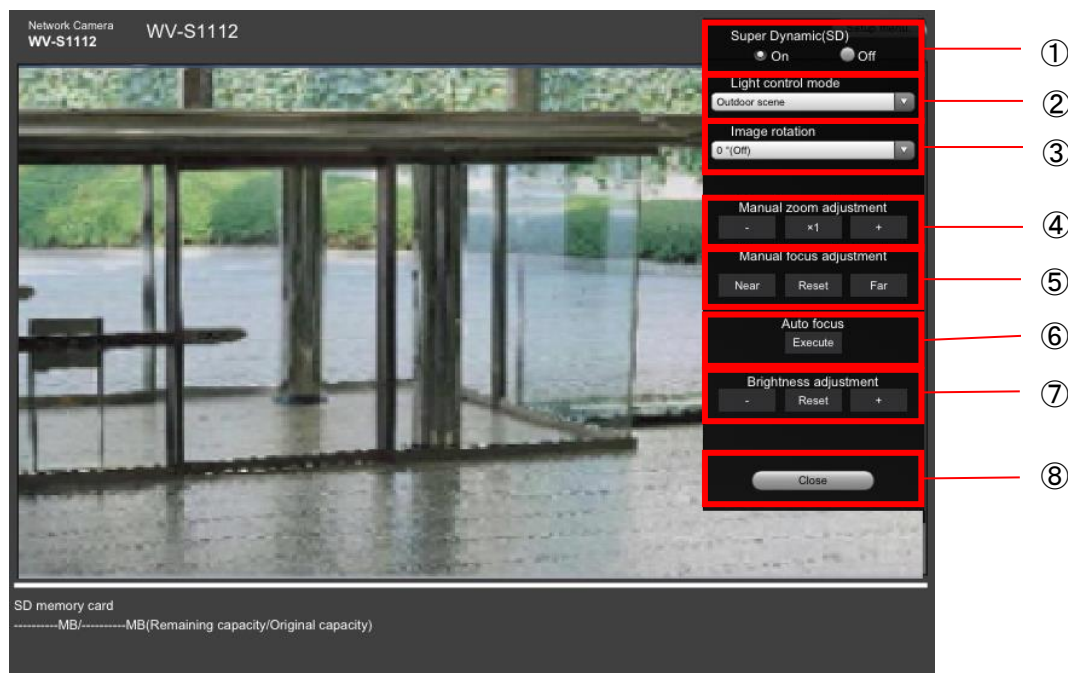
Network Camera
WV-S1112

WV-S1112

Super Dynamic(SD)
On Off

Light control mode
Outdoor scene

Image rotation
0 °(Off)

Manual zoom adjustment
- ×1 +

Manual focus adjustment
Near Reset Far

Auto focus
Execute

Brightness adjustment
- Reset +

Close

①
②
③
④
⑤
⑥
⑦
⑧

SD memory card
----------MB/----------MB(Remaining capacity/Original capacity)